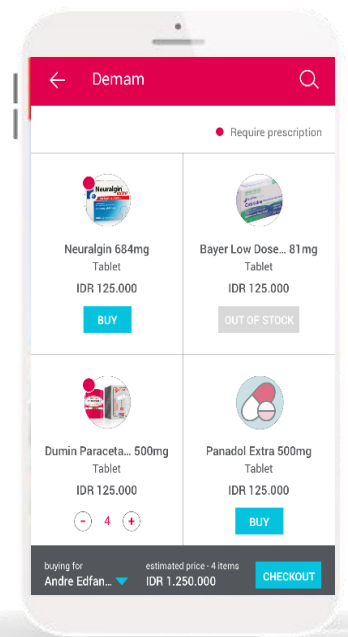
Demam

Require prescription

Neuralgin

Neuralgin 684mg
Tablet
IDR 125.000
BUY

Bayer Low Dose... 81mg
Tablet
IDR 125.000
OUT OF STOCK

Dumin Paraceta... 500mg
Tablet
IDR 125.000
- 4 +

Panadol Extra 500mg
Tablet
IDR 125.000
BUY

buying for
Andre Edfan...
estimated price · 4 items
IDR 1.250.000
CHECKOUT